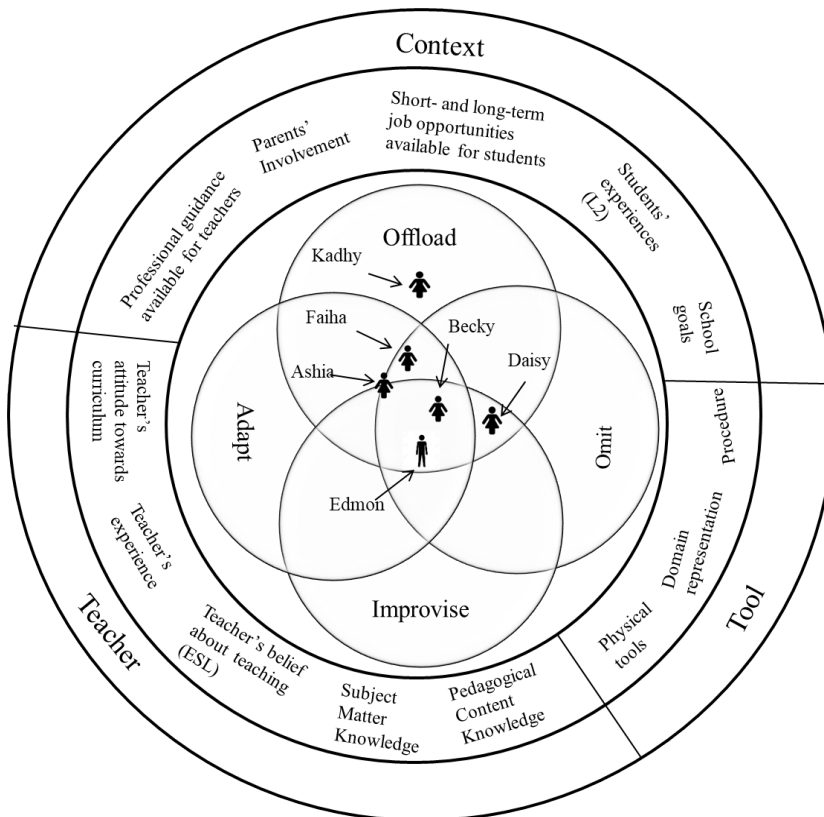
Context

Professional guidance available for teachers

Parents' Involvement

Short- and long-term job opportunities available for students

Students' experiences (L2)

School goals

Offload

Kadhy

Faiha

Becky

Daisy

Ashia

Adapt

Omit

Edmon

Improvise

Teacher's attitude towards curriculum

Teacher's experience

Teacher's belief about teaching (ESL)

Subject Matter Knowledge

Pedagogical Content Knowledge

Procedure

Domain representation

Physical tools

Teacher

Tool